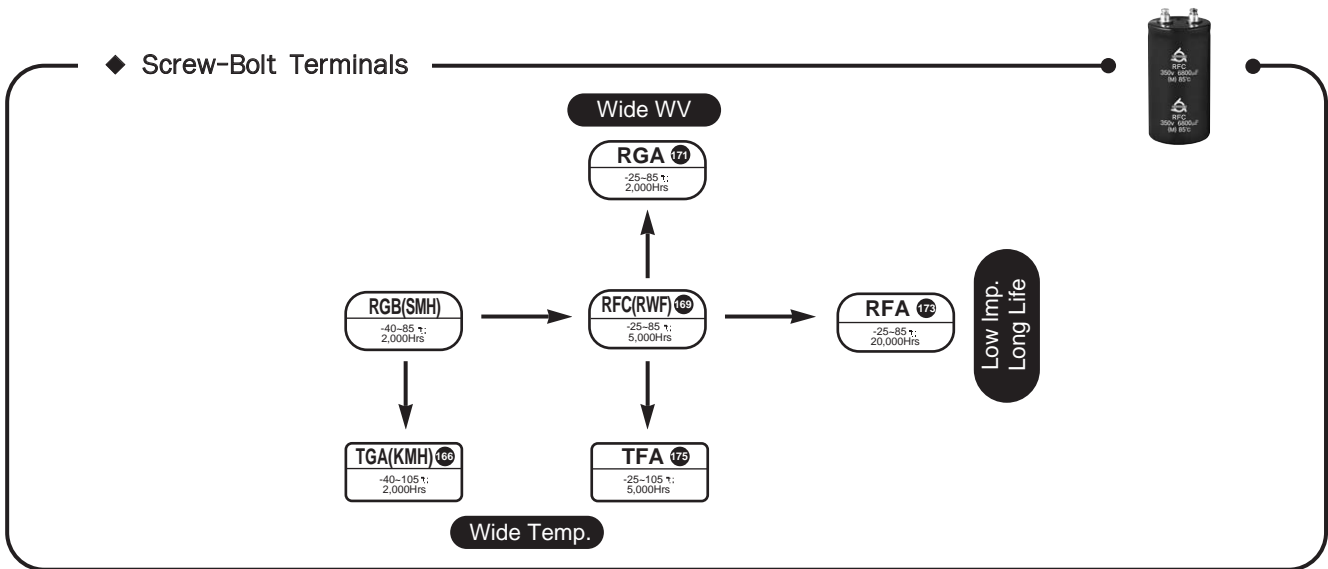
◆ Screw-Bolt Terminals

RFC 350v 6800uF (M) 85°C
RFC 350v 6800uF (M) 85°C

Wide WV

RGA 171
-25~85 ℃
2,000Hrs

RGB(SMH)
-40~85 ℃
2,000Hrs

RFC(RWF) 169
-25~85 ℃
5,000Hrs

RFA 173
-25~85 ℃
20,000Hrs

Low Imp.
Long Life

TGA(KMH) 166
-40~105 ℃
2,000Hrs

TFA 175
-25~105 ℃
5,000Hrs

Wide Temp.